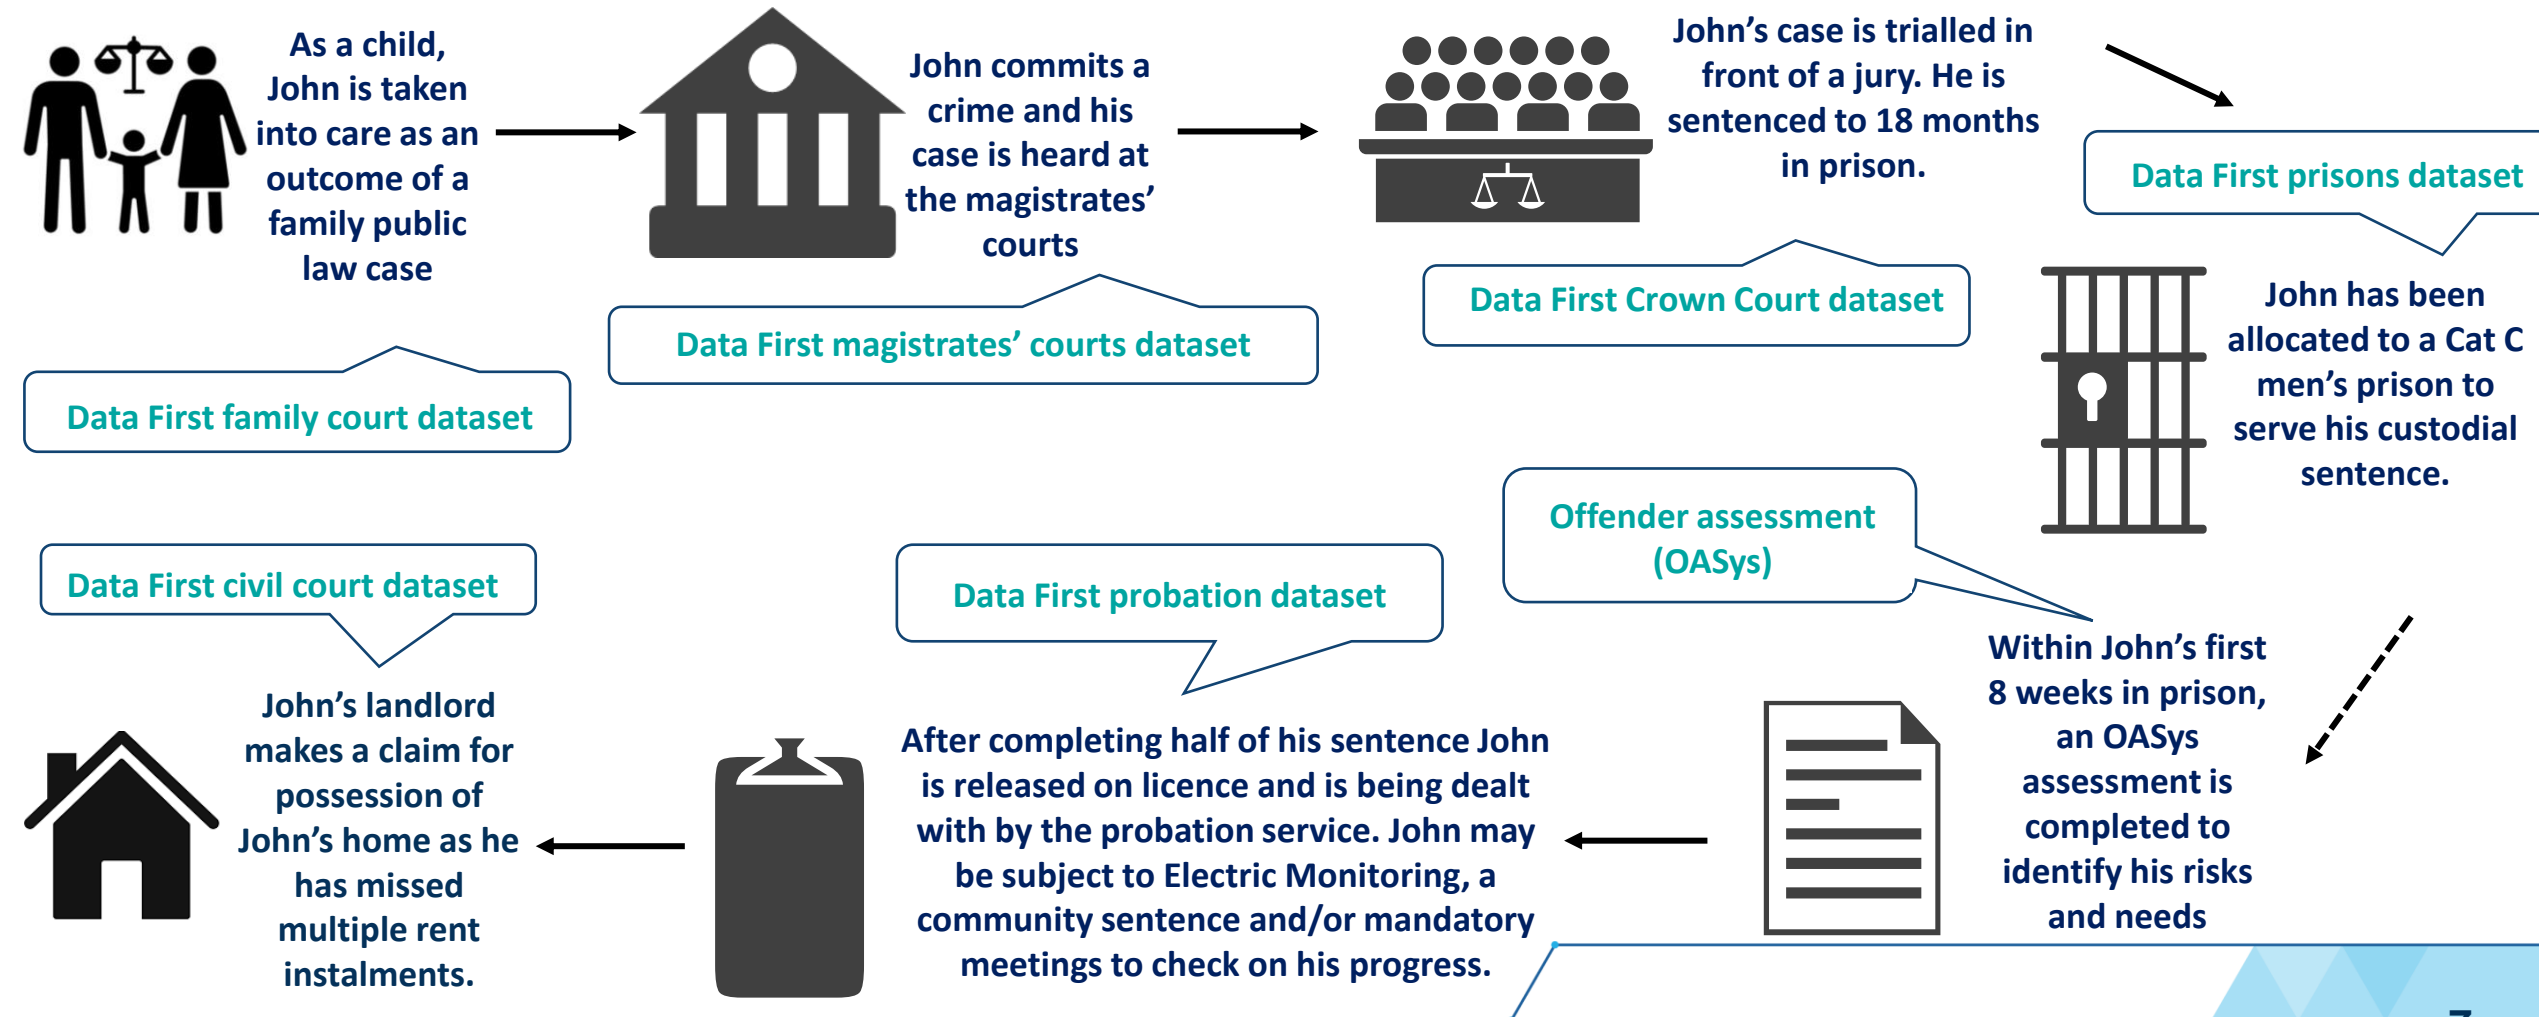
As a child, John is taken into care as an outcome of a family public law case

Data First family court dataset

John commits a crime and his case is heard at the magistrates' courts

Data First magistrates' courts dataset

John's case is trialled in front of a jury. He is sentenced to 18 months in prison.

Data First Crown Court dataset

Data First prisons dataset

John has been allocated to a Cat C men's prison to serve his custodial sentence.

Offender assessment (OASys)

Within John's first 8 weeks in prison, an OASys assessment is completed to identify his risks and needs

Data First probation dataset

After completing half of his sentence John is released on licence and is being dealt with by the probation service. John may be subject to Electric Monitoring, a community sentence and/or mandatory meetings to check on his progress.

Data First civil court dataset

John's landlord makes a claim for possession of John's home as he has missed multiple rent instalments.